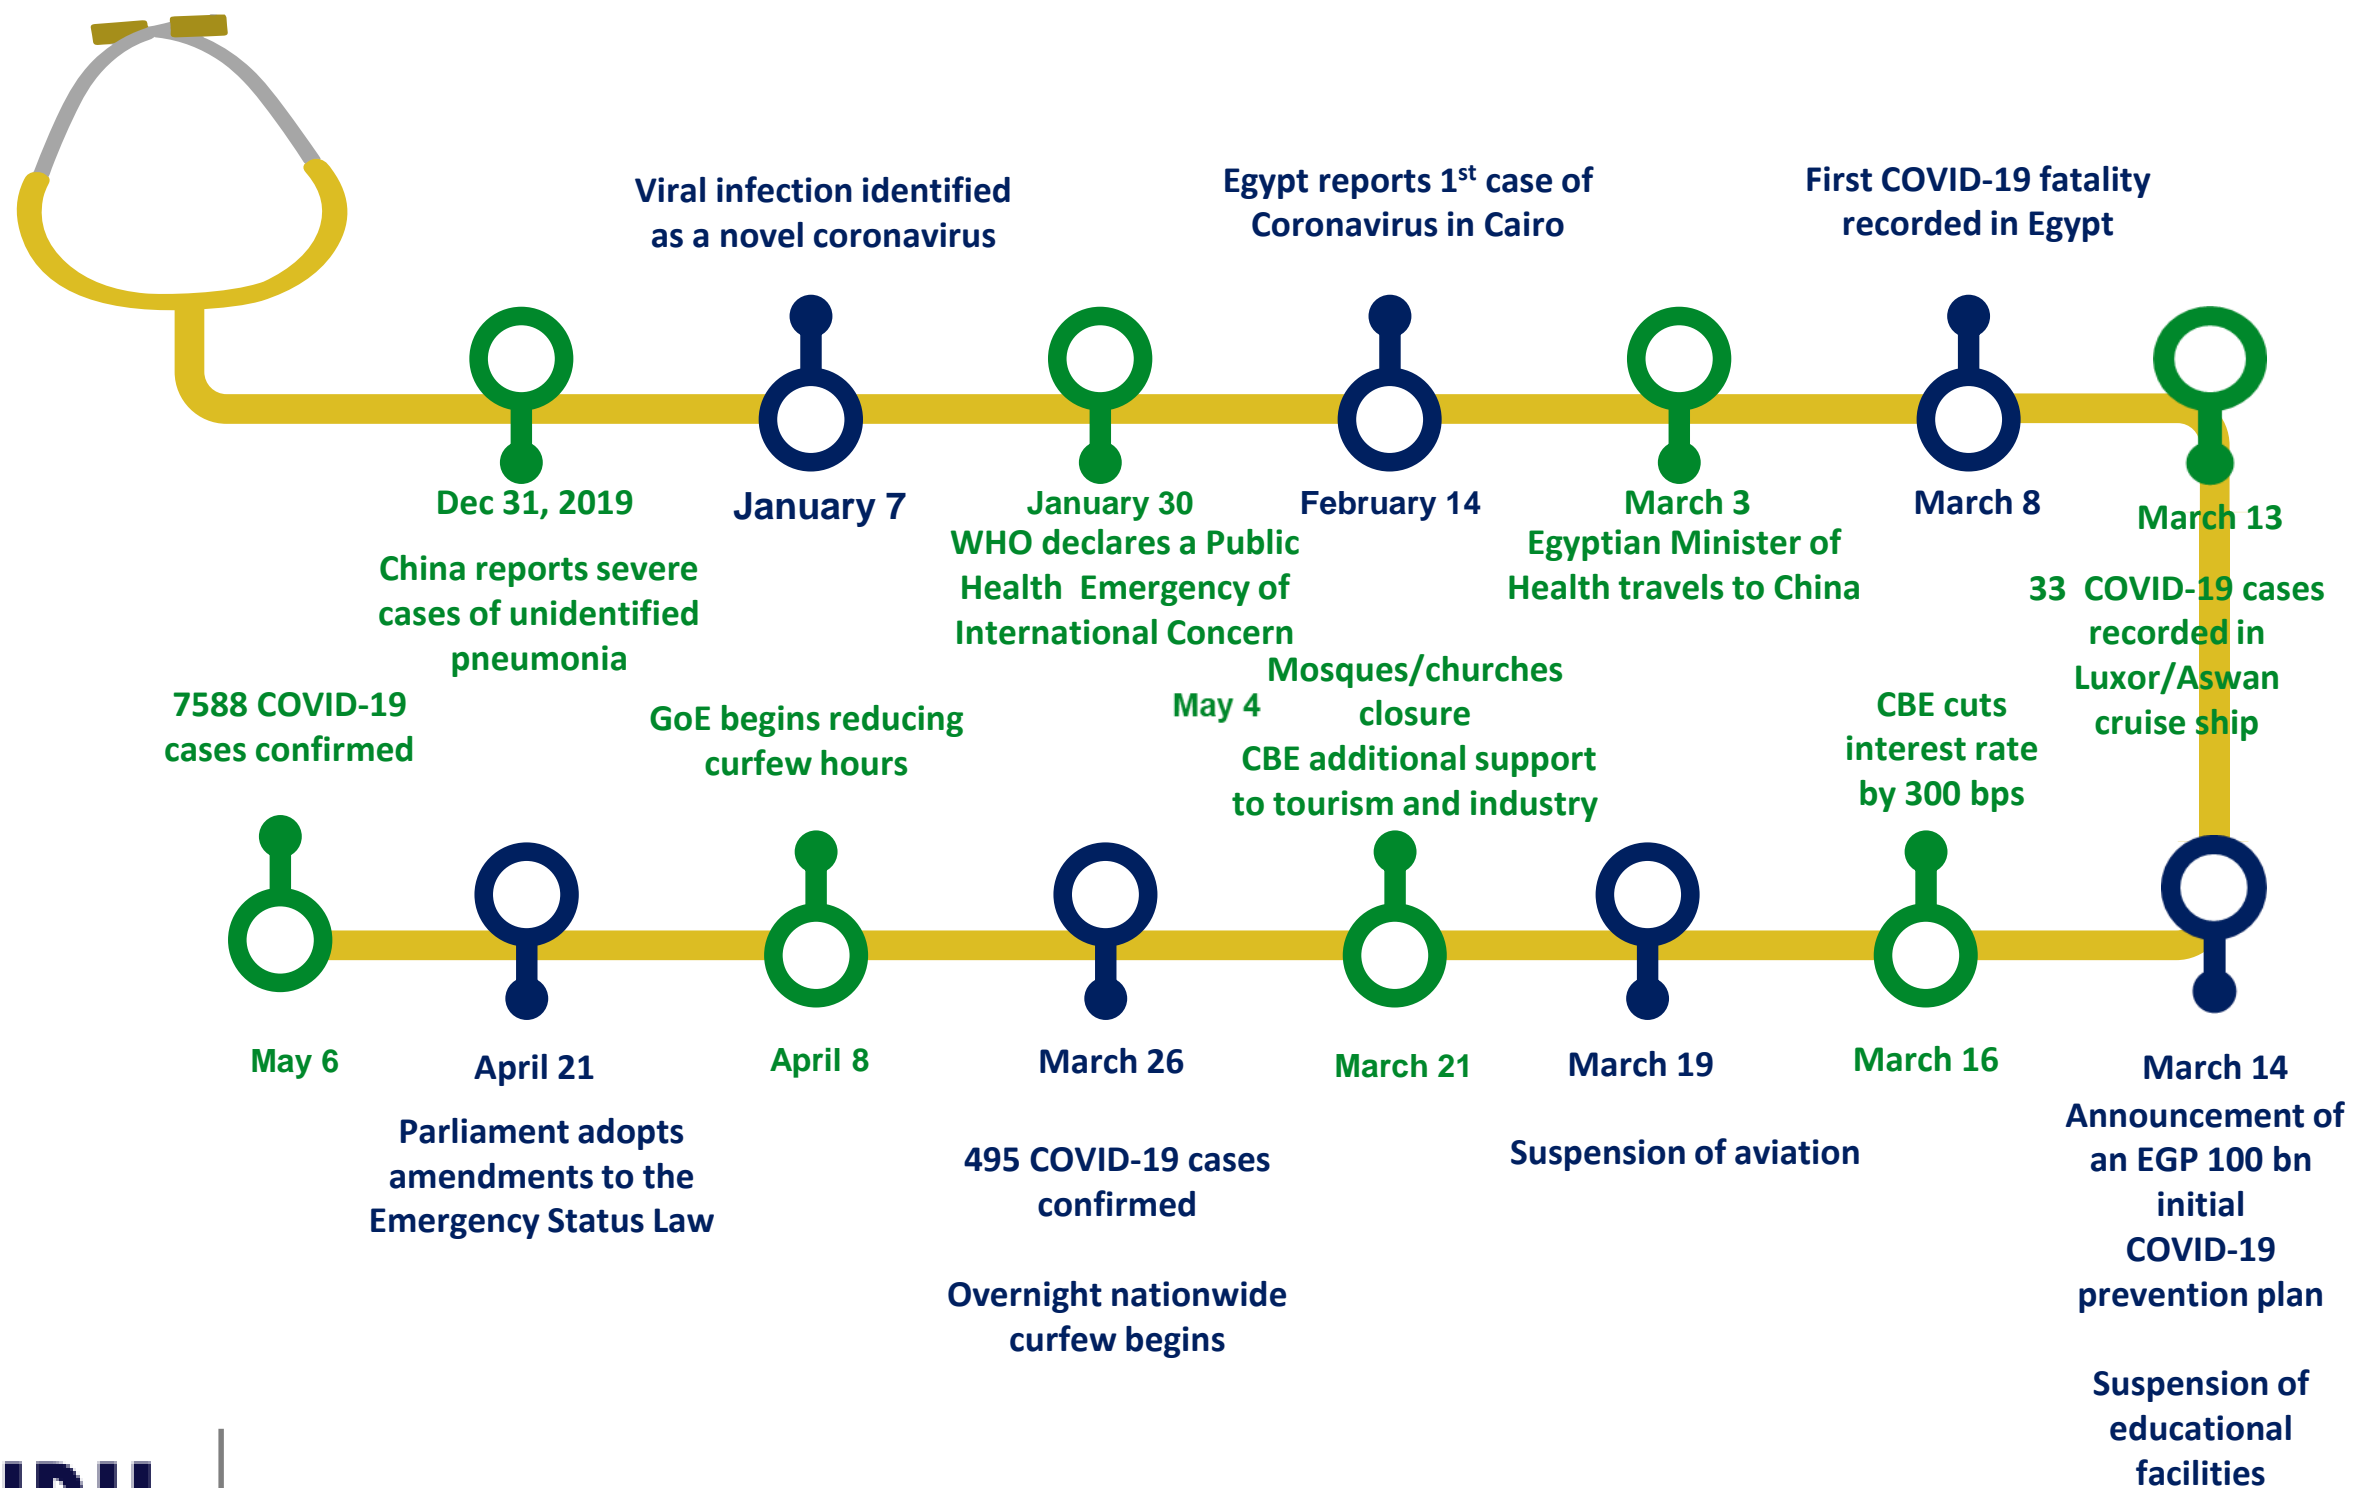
Viral infection identified as a novel coronavirus

Egypt reports 1$^{st}$ case of Coronavirus in Cairo

First COVID-19 fatality recorded in Egypt

Dec 31, 2019

China reports severe cases of unidentified pneumonia

January 7

January 30

WHO declares a Public Health Emergency of International Concern

February 14

March 3

Egyptian Minister of Health travels to China

March 8

March 13

33 COVID-19 cases recorded in Luxor/Aswan cruise ship

7588 COVID-19 cases confirmed

GoE begins reducing curfew hours

May 4

Mosques/churches closure

CBE additional support to tourism and industry

CBE cuts interest rate by 300 bps

May 6

April 21

Parliament adopts amendments to the Emergency Status Law

April 8

March 26

495 COVID-19 cases confirmed

Overnight nationwide curfew begins

March 21

March 19

Suspension of aviation

March 16

March 14

Announcement of an EGP 100 bn initial COVID-19 prevention plan

Suspension of educational facilities

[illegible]